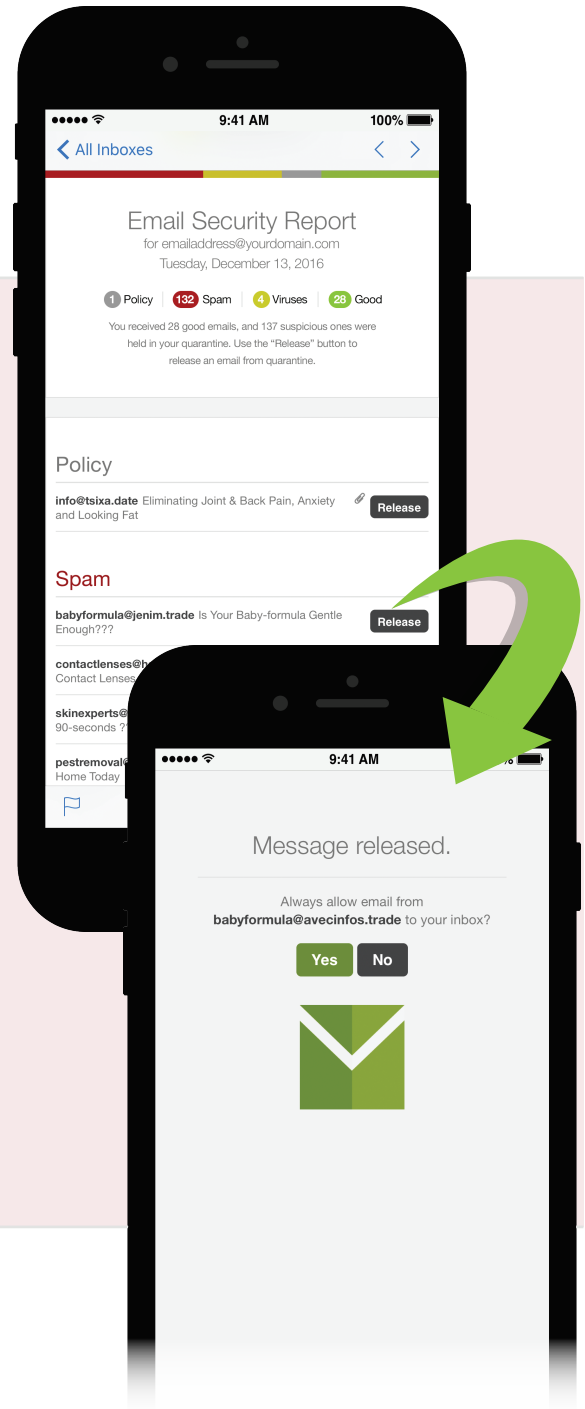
9:41 AM
100%
All Inboxes

Email Security Report
for emailaddress@yourdomain.com
Tuesday, December 13, 2016

1 Policy | 132 Spam | 4 Viruses | 28 Good

You received 28 good emails, and 137 suspicious ones were held in your quarantine. Use the "Release" button to release an email from quarantine.

Policy

info@tsixa.date Eliminating Joint & Back Pain, Anxiety and Looking Fat
Release

Spam

babyformula@jenim.trade Is Your Baby-formula Gentle Enough???
Release

contactlenses@h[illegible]
Contact Lenses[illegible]

skinexperts@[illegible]
90-seconds ?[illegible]

pestremoval@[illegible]
Home Today

9:41 AM
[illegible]%

Message released.

Always allow email from babyformula@avecinfos.trade to your inbox?

Yes
No